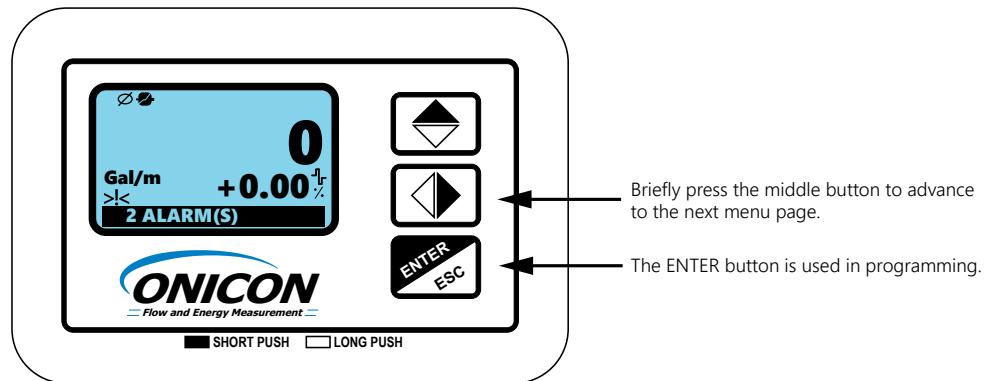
0

Gal/m

+0.00

2 ALARM(S)

ONICON

Flow and Energy Measurement

ENTER

ESC

SHORT PUSH LONG PUSH

Briefly press the middle button to advance to the next menu page.

The ENTER button is used in programming.